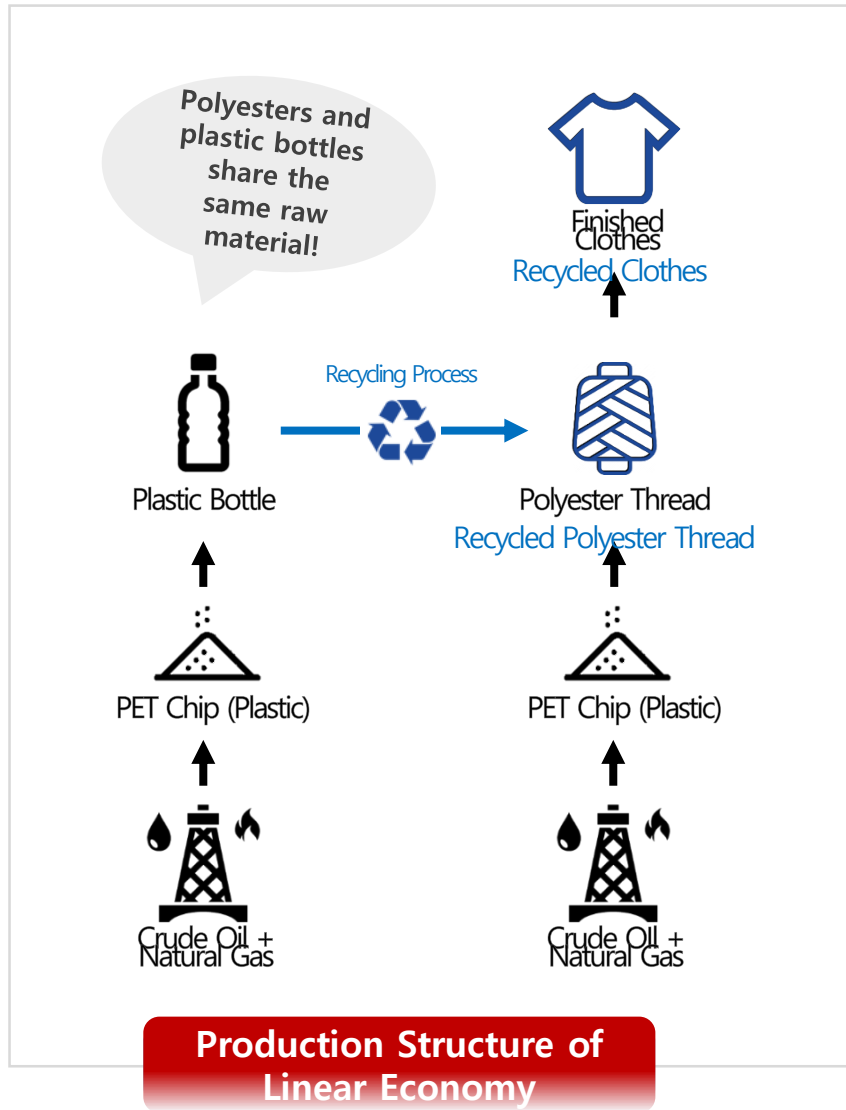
Polyesters and plastic bottles share the same raw material!

Finished Clothes
Recycled Clothes

Recycling Process

Plastic Bottle

Polyester Thread
Recycled Polyester Thread

PET Chip (Plastic)

PET Chip (Plastic)

Crude Oil + Natural Gas

Crude Oil + Natural Gas

Production Structure of Linear Economy